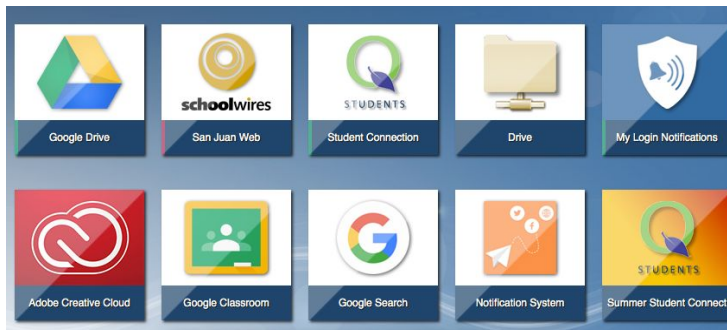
schoolwires

STUDENTS

Google Drive

San Juan Web

Student Connection

Drive

My Login Notifications

STUDENTS

Adobe Creative Cloud

Google Classroom

Google Search

Notification System

Summer Student Connect